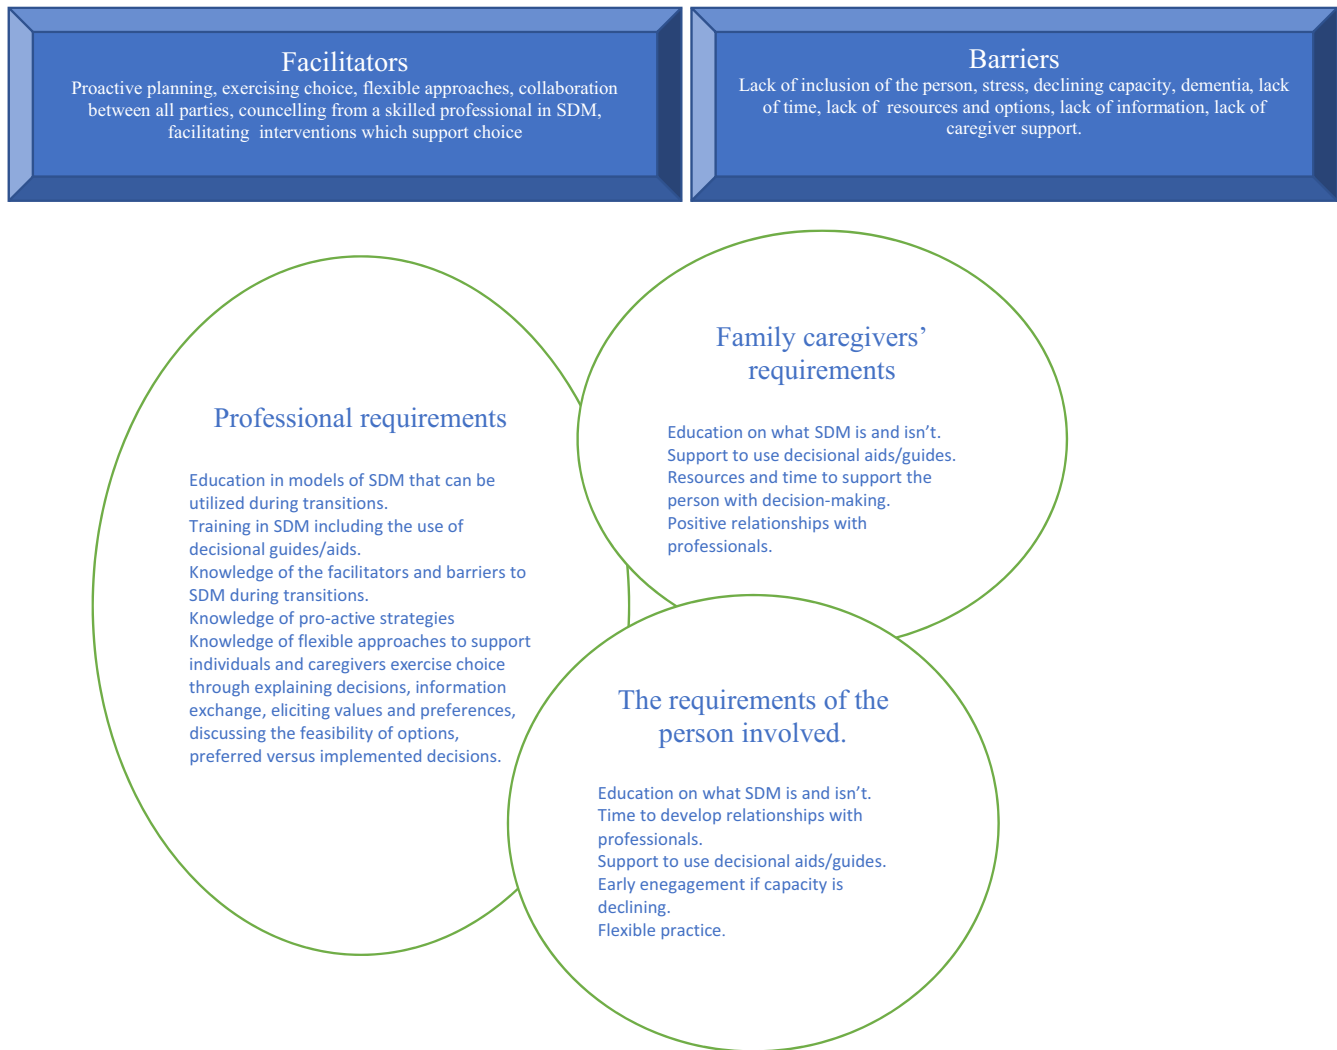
Facilitators
Proactive planning, exercising choice, flexible approaches, collaboration between all parties, councelling from a skilled professional in SDM, facilitating interventions which support choice

Barriers
Lack of inclusion of the person, stress, declining capacity, dementia, lack of time, lack of resources and options, lack of information, lack of caregiver support.

Professional requirements

Education in models of SDM that can be utilized during transitions.
Training in SDM including the use of decisional guides/aids.
Knowledge of the facilitators and barriers to SDM during transitions.
Knowledge of pro-active strategies
Knowledge of flexible approaches to support individuals and caregivers exercise choice through explaining decisions, information exchange, eliciting values and preferences, discussing the feasibility of options, preferred versus implemented decisions.

Family caregivers' requirements

Education on what SDM is and isn't.
Support to use decisional aids/guides.
Resources and time to support the person with decision-making.
Positive relationships with professionals.

The requirements of the person involved.

Education on what SDM is and isn't.
Time to develop relationships with professionals.
Support to use decisional aids/guides.
Early enegagement if capacity is declining.
Flexible practice.